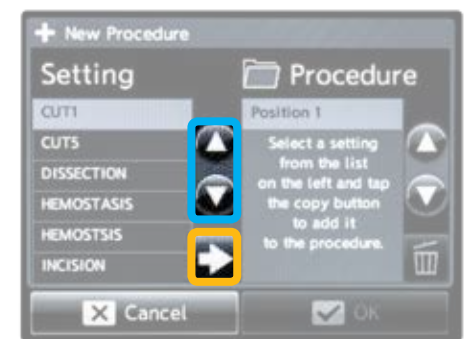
New Procedure

Setting

CUT1
CUT5
DISSECTION
HEMOSTASIS
HEMOSTSIS
INCISION

Procedure

Position 1

Select a setting from the list on the left and tap the copy button to add it to the procedure.

Cancel

OK